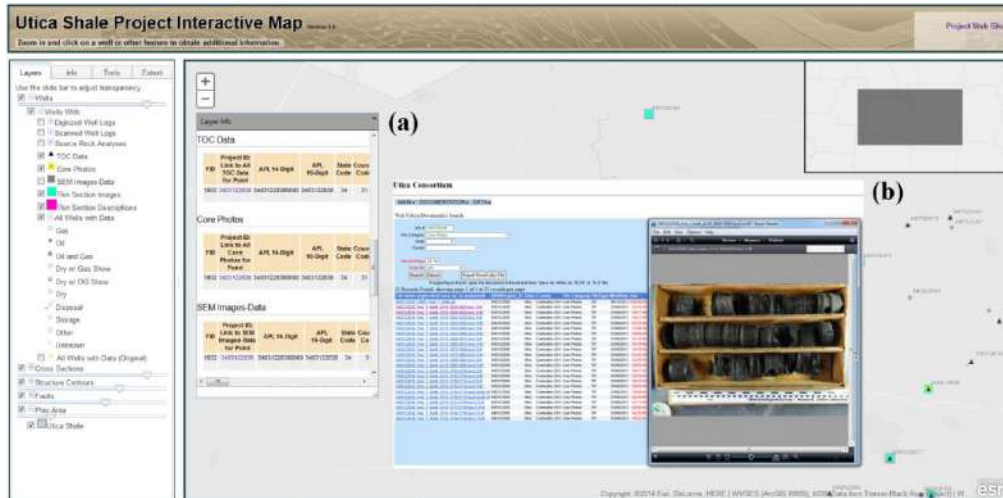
Utica Shale Project Interactive Map

Zoom in and click on a well or other feature to obtain additional information.

Project Web Site

Layers | Info | Tools | Extent

Use the slide bar to adjust transparency.

Wells
Wells With
Digitized Well Logs
Scanned Well Logs
Source Rock Analyses
TOC Data
Core Photos
SEM Images Data
Thin Section Images
Thin Section Descriptions
All Wells with Data
Gas
Oil
Oil and Gas
Dry w/ Gas Show
Dry w/ Oil Show
Dry
Disposal
Storage
Other
Unknown
All Wells with Data (Original)
Cross Sections
Structure Contours
Faults
Play Area
Utica Shale

Layer Info

TOC Data

| FID | Project ID: Link to All TOC Data for Point | API, 14-Digit | API, 10-Digit | State Code | County Code |
|---|---|---|---|---|---|
| 1802 | 3403122838 | 34031228380000 | 3403122838 | 34 | 31 |

Core Photos

| FID | Project ID: Link to All Core Photos for Point | API, 14-Digit | API, 10-Digit | State Code | County Code |
|---|---|---|---|---|---|
| 1802 | 3403122838 | 34031228380000 | 3403122838 | 34 | 31 |

SEM Images-Data

| FID | Project ID: Link to SEM Images-Data for Point | API, 14-Digit | API, 10-Digit | State Code | County Code |
|---|---|---|---|---|---|
| 1802 | 3403122838 | 34031228380000 | 3403122838 | 34 | 31 |

(a)

Utica Consortium

(b)

Copyright ©2014 Esri, DeLorme, HERE | WVGES (ArcGIS WMS), KGS | Data from Trenton-Black River Project | W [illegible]

esri